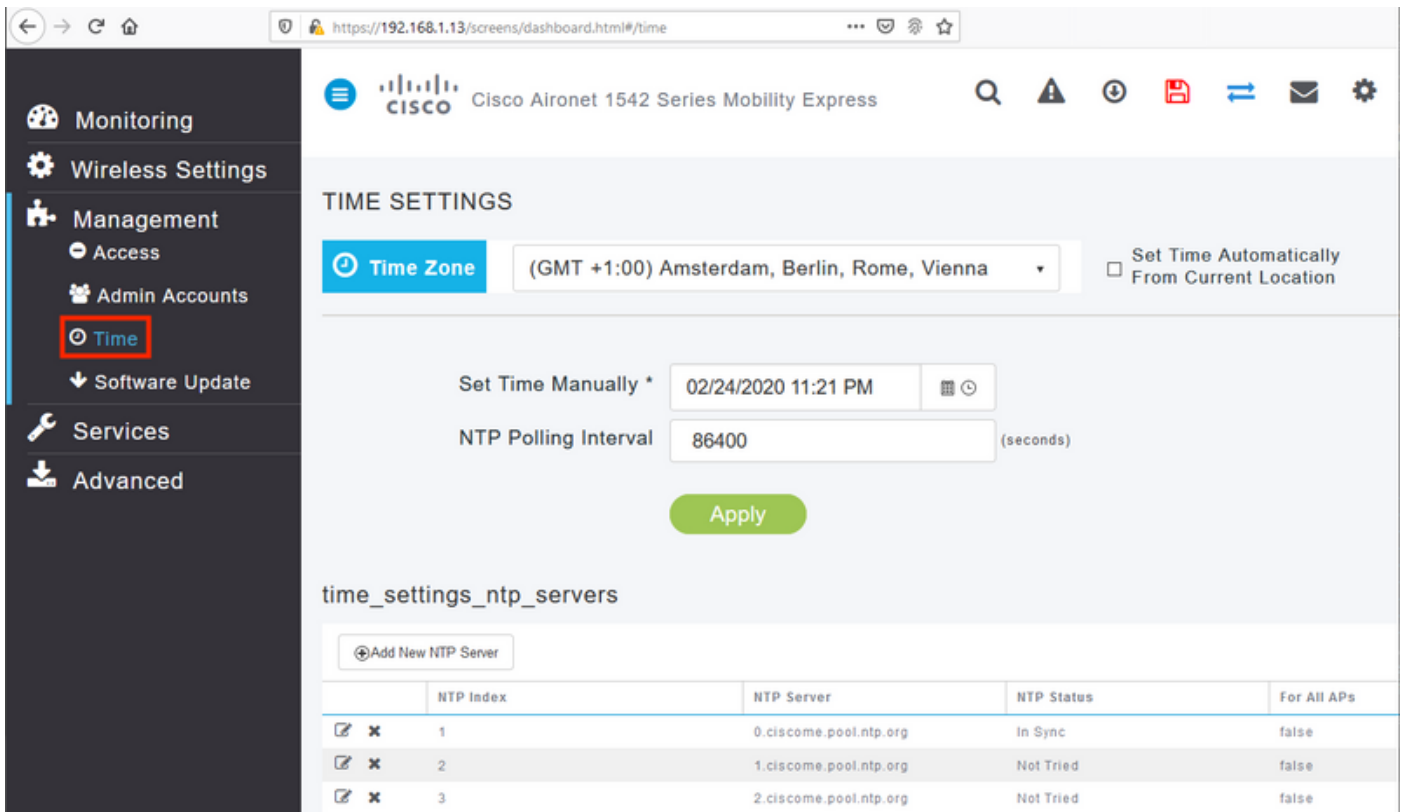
https://192.168.1.13/screens/dashboard.html#/time

Monitoring
Wireless Settings
Management
Access
Admin Accounts
Time
Software Update
Services
Advanced

cisco Cisco Aironet 1542 Series Mobility Express

TIME SETTINGS

Time Zone (GMT +1:00) Amsterdam, Berlin, Rome, Vienna

Set Time Automatically From Current Location

Set Time Manually * 02/24/2020 11:21 PM
NTP Polling Interval 86400 (seconds)

Apply

time_settings_ntp_servers

Add New NTP Server

| | NTP Index | NTP Server | NTP Status | For All APs |
|---|---|---|---|---|
| | 1 | 0.ciscome.pool.ntp.org | In Sync | false |
| | 2 | 1.ciscome.pool.ntp.org | Not Tried | false |
| | 3 | 2.ciscome.pool.ntp.org | Not Tried | false |